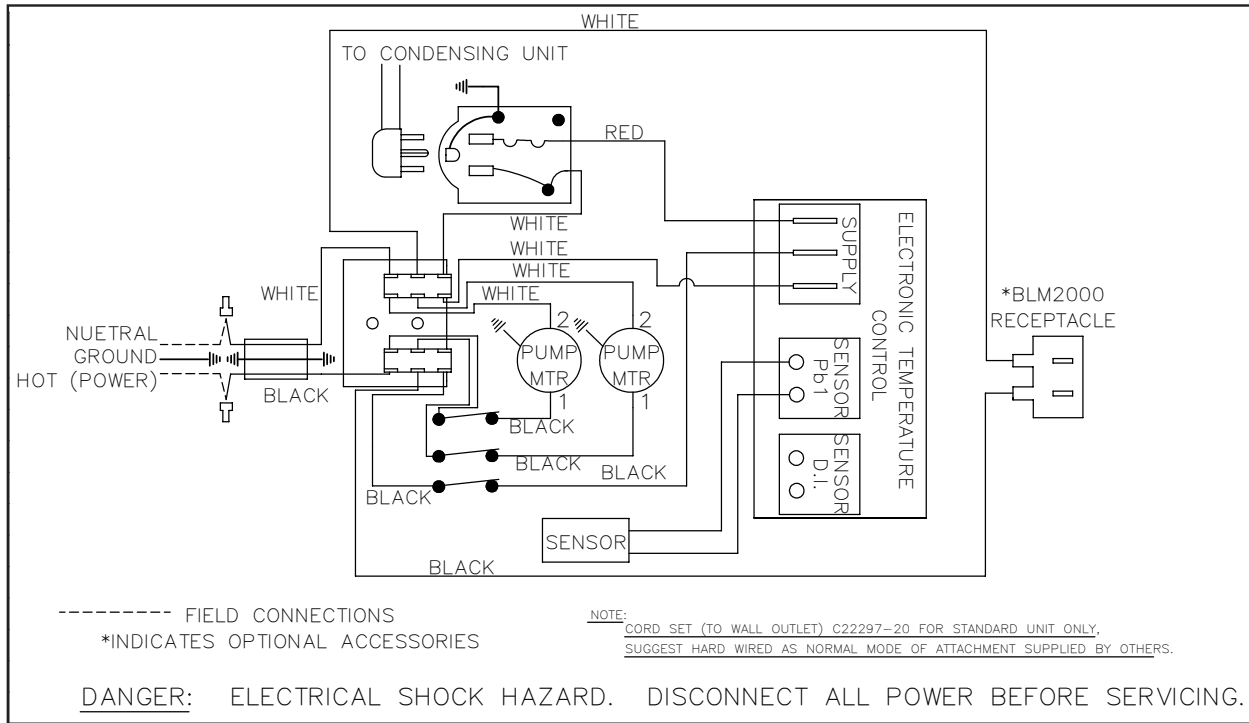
WHITE

TO CONDENSING UNIT

RED

WHITE

WHITE

WHITE

WHITE

WHITE

SUPPLY

ELECTRONIC TEMPERATURE CONTROL

*BLM2000 RECEPTACLE

NUETRAL

GROUND

HOT (POWER)

BLACK

2

2

PUMP MTR

PUMP MTR

1

1

SENSOR Pb1

SENSOR D.I.

BLACK

BLACK

BLACK

BLACK

SENSOR

BLACK

--------- FIELD CONNECTIONS

*INDICATES OPTIONAL ACCESSORIES

NOTE:
CORD SET (TO WALL OUTLET) C22297-20 FOR STANDARD UNIT ONLY,
SUGGEST HARD WIRED AS NORMAL MODE OF ATTACHMENT SUPPLIED BY OTHERS.

DANGER: ELECTRICAL SHOCK HAZARD. DISCONNECT ALL POWER BEFORE SERVICING.